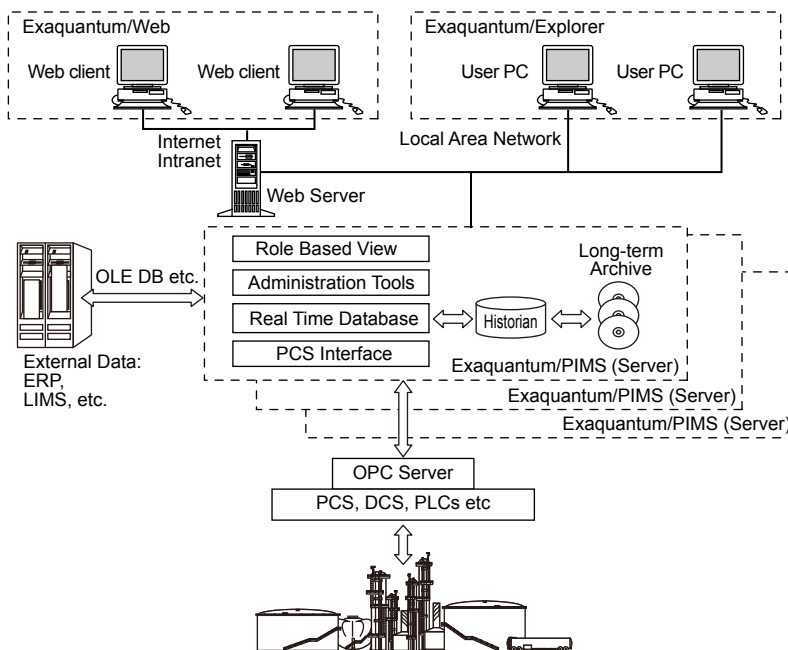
Exaquantum/Web

Web client

Web client

Exaquantum/Explorer

User PC

User PC

Internet
Intranet

Local Area Network

Web Server

Role Based View

Administration Tools

Real Time Database

PCS Interface

Historian

Long-term
Archive

OLE DB etc.

External Data:
ERP,
LIMS, etc.

Exaquantum/PIMS (Server)

Exaquantum/PIMS (Server)

Exaquantum/PIMS (Server)

OPC Server

PCS, DCS, PLCs etc